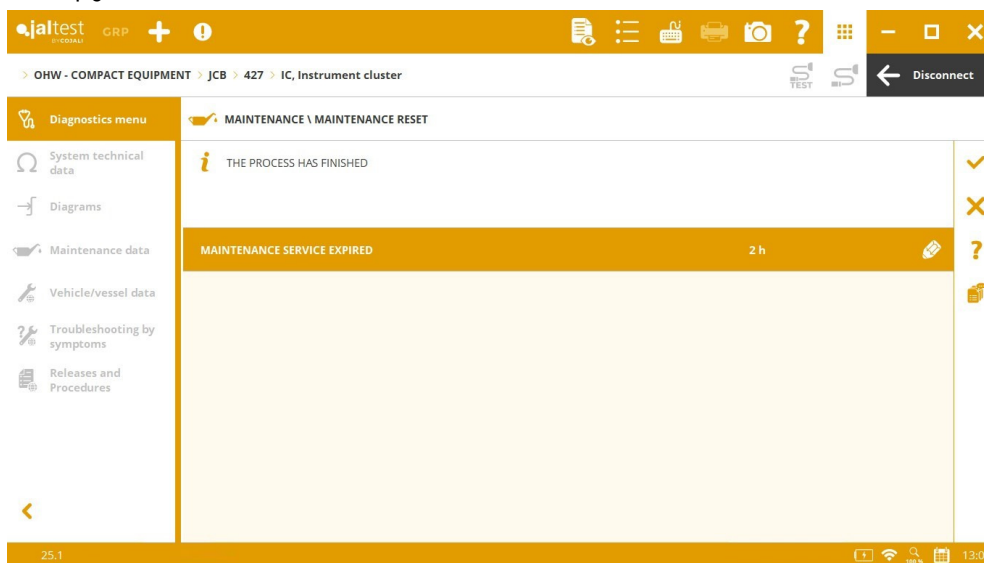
jaltest BY COJALI GRP

> OHW - COMPACT EQUIPMENT > JCB > 427 > IC, Instrument cluster

TEST

Disconnect

Diagnostics menu

System technical data

Diagrams

Maintenance data

Vehicle/vessel data

Troubleshooting by symptoms

Releases and Procedures

MAINTENANCE \ MAINTENANCE RESET

THE PROCESS HAS FINISHED

| MAINTENANCE SERVICE EXPIRED | 2 h |
|---|---|

25.1

100 %

13:0